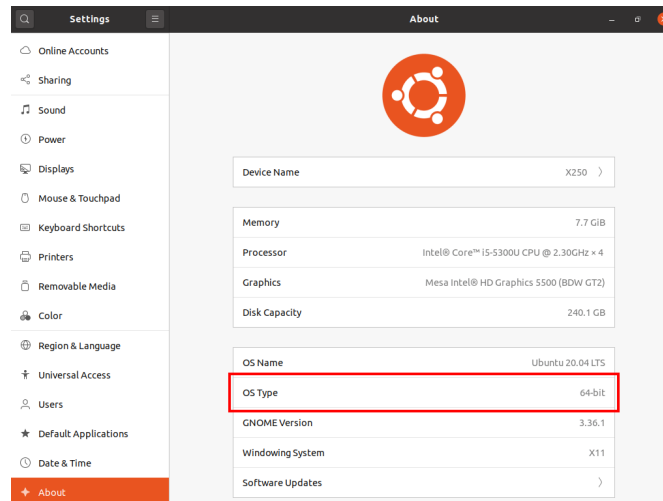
Settings

About

Online Accounts

Sharing

Sound

Power

Displays

Mouse & Touchpad

Keyboard Shortcuts

Printers

Removable Media

Color

Region & Language

Universal Access

Users

Default Applications

Date & Time

About

| | |
|---|---|
| Device Name | X250 〉 |

| | |
|---|---|
| Memory | 7.7 GiB |
| Processor | Intel® Core™ i5-5300U CPU @ 2.30GHz × 4 |
| Graphics | Mesa Intel® HD Graphics 5500 (BDW GT2) |
| Disk Capacity | 240.1 GB |

| | |
|---|---|
| OS Name | Ubuntu 20.04 LTS |
| OS Type | 64-bit |
| GNOME Version | 3.36.1 |
| Windowing System | X11 |
| Software Updates | 〉 |